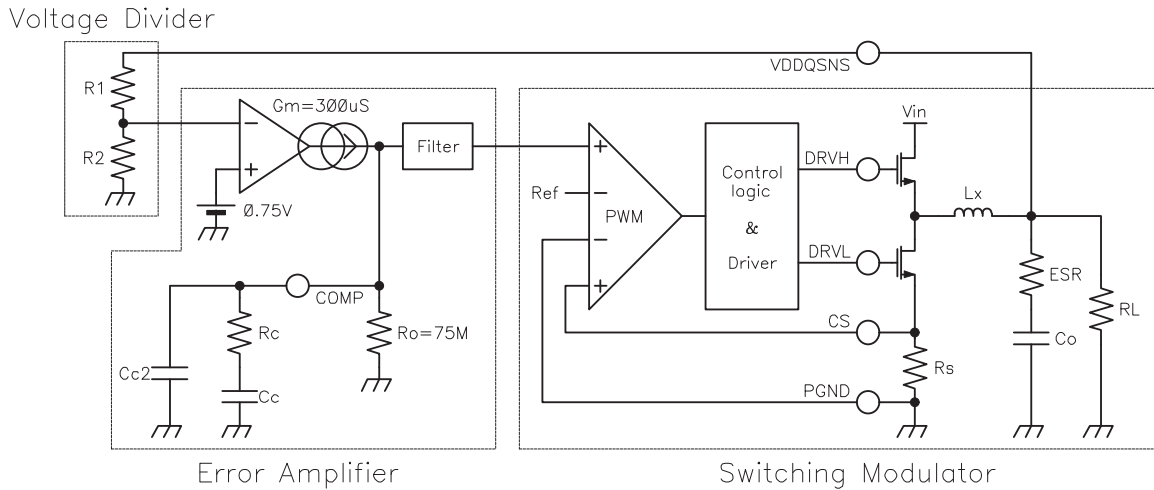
Voltage Divider

VDDQSNS

R1

R2

Gm=300uS

−

+

0.75V

Filter

+

Ref

−

PWM

−

+

Control logic & Driver

DRVH

DRVL

Vin

Lx

ESR

Co

RL

CS

Rs

PGND

COMP

Rc

Cc

Cc2

Ro=75M

Error Amplifier

Switching Modulator